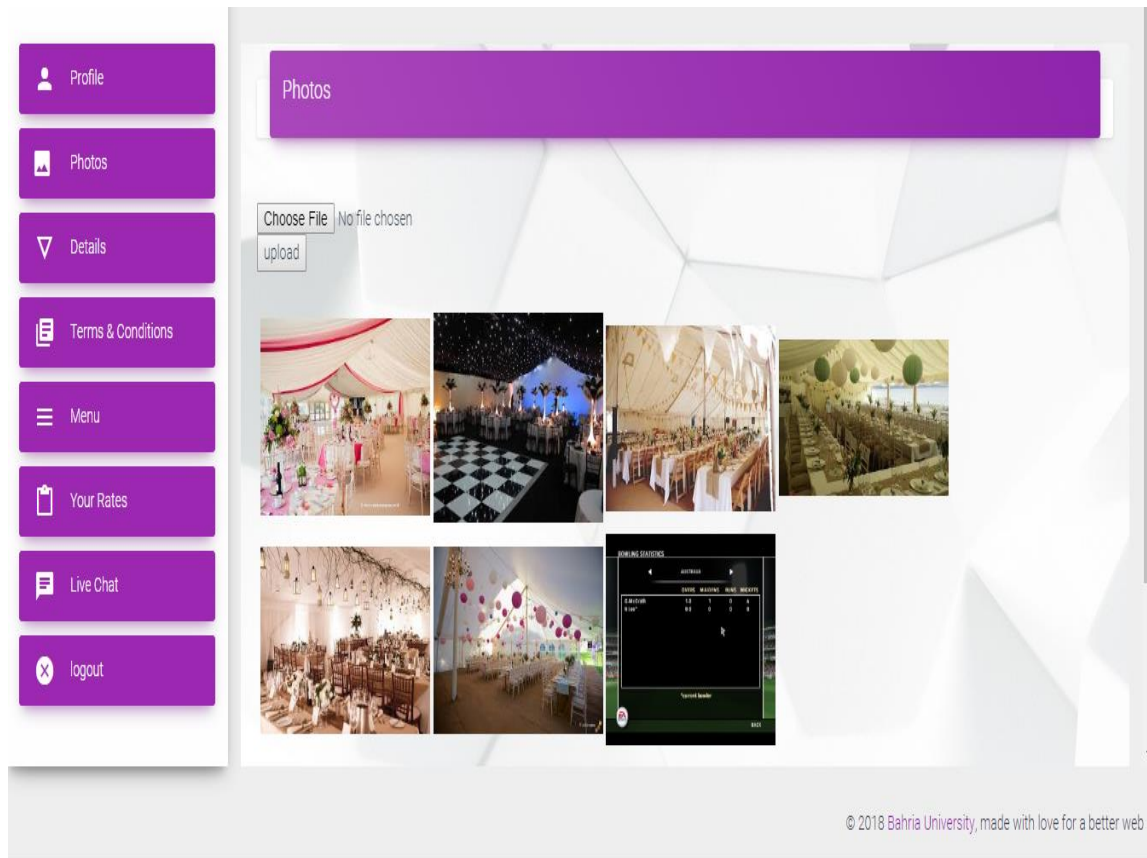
Profile

Photos

Details

Terms & Conditions

Menu

Your Rates

Live Chat

logout

Photos

Choose File No file chosen
upload

BOWLING STATISTICS

AUSTRALIA

OVERS MAIDENS RUNS WICKETS

BACK

© 2018 Bahria University, made with love for a better web